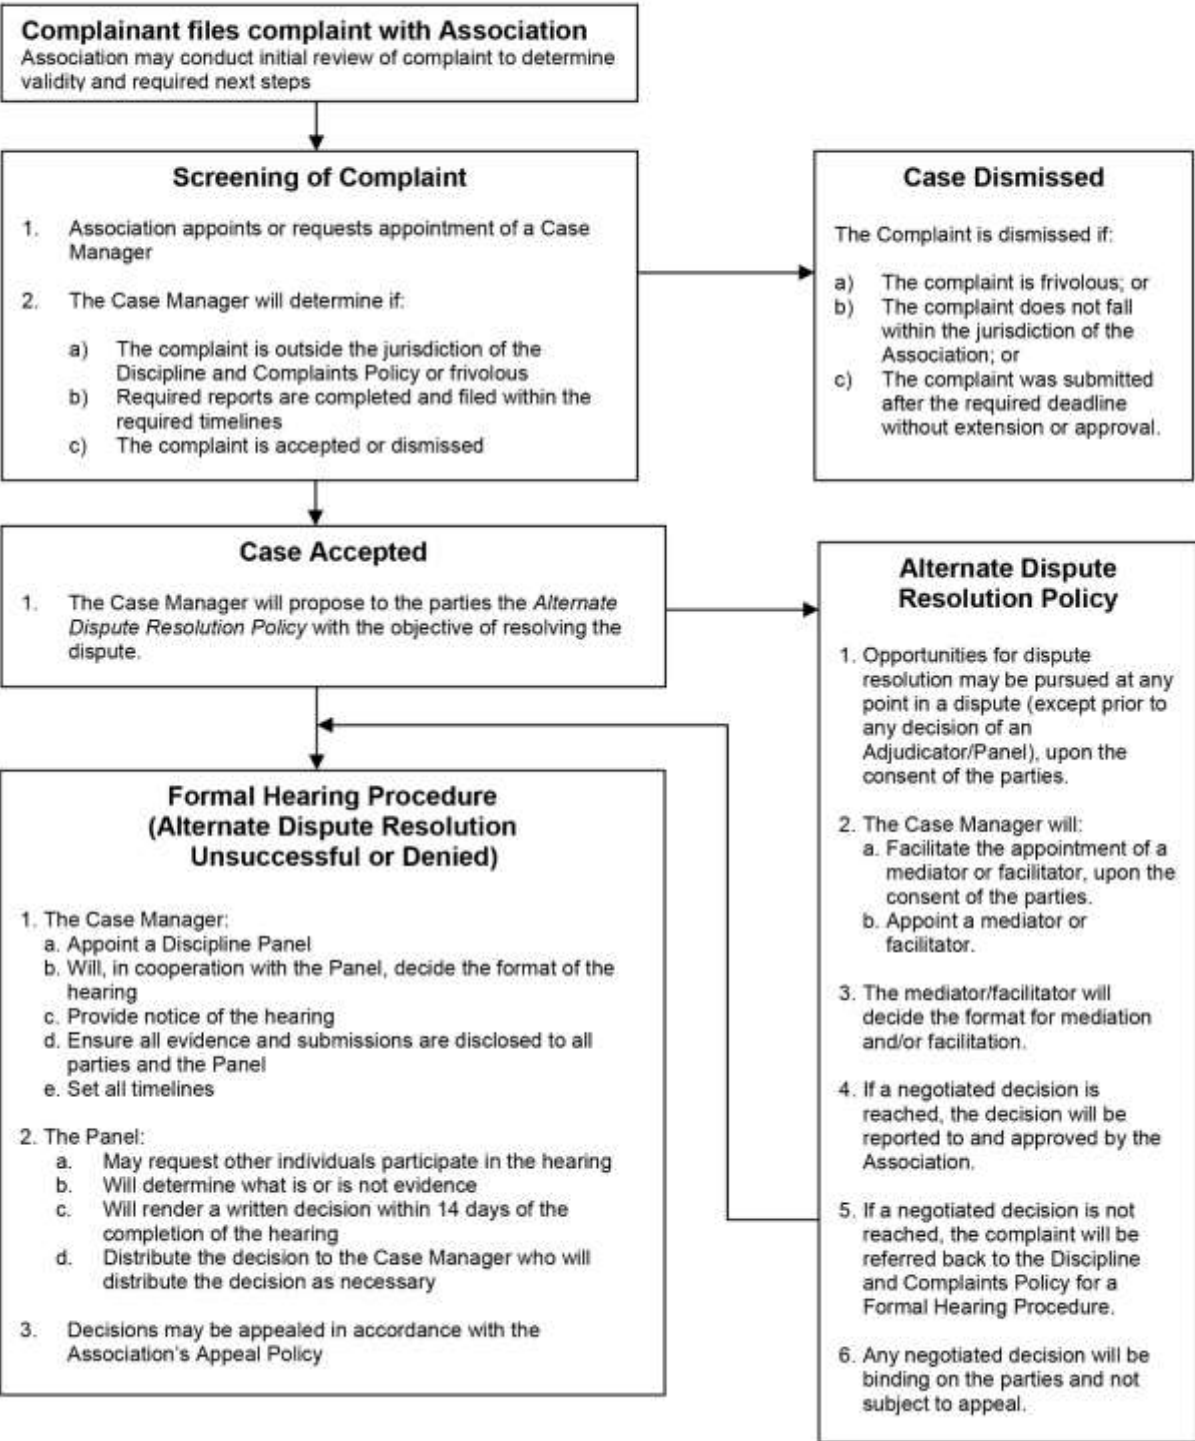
**Complainant files complaint with Association**
Association may conduct initial review of complaint to determine validity and required next steps

**Screening of Complaint**

1. Association appoints or requests appointment of a Case Manager

2. The Case Manager will determine if:

a) The complaint is outside the jurisdiction of the Discipline and Complaints Policy or frivolous
b) Required reports are completed and filed within the required timelines
c) The complaint is accepted or dismissed

**Case Dismissed**

The Complaint is dismissed if:

a) The complaint is frivolous; or
b) The complaint does not fall within the jurisdiction of the Association; or
c) The complaint was submitted after the required deadline without extension or approval.

**Case Accepted**

1. The Case Manager will propose to the parties the *Alternate Dispute Resolution Policy* with the objective of resolving the dispute.

**Alternate Dispute Resolution Policy**

1. Opportunities for dispute resolution may be pursued at any point in a dispute (except prior to any decision of an Adjudicator/Panel), upon the consent of the parties.

2. The Case Manager will:
a. Facilitate the appointment of a mediator or facilitator, upon the consent of the parties.
b. Appoint a mediator or facilitator.

3. The mediator/facilitator will decide the format for mediation and/or facilitation.

4. If a negotiated decision is reached, the decision will be reported to and approved by the Association.

5. If a negotiated decision is not reached, the complaint will be referred back to the Discipline and Complaints Policy for a Formal Hearing Procedure.

6. Any negotiated decision will be binding on the parties and not subject to appeal.

**Formal Hearing Procedure (Alternate Dispute Resolution Unsuccessful or Denied)**

1. The Case Manager:
a. Appoint a Discipline Panel
b. Will, in cooperation with the Panel, decide the format of the hearing
c. Provide notice of the hearing
d. Ensure all evidence and submissions are disclosed to all parties and the Panel
e. Set all timelines

2. The Panel:
a. May request other individuals participate in the hearing
b. Will determine what is or is not evidence
c. Will render a written decision within 14 days of the completion of the hearing
d. Distribute the decision to the Case Manager who will distribute the decision as necessary

3. Decisions may be appealed in accordance with the Association's Appeal Policy